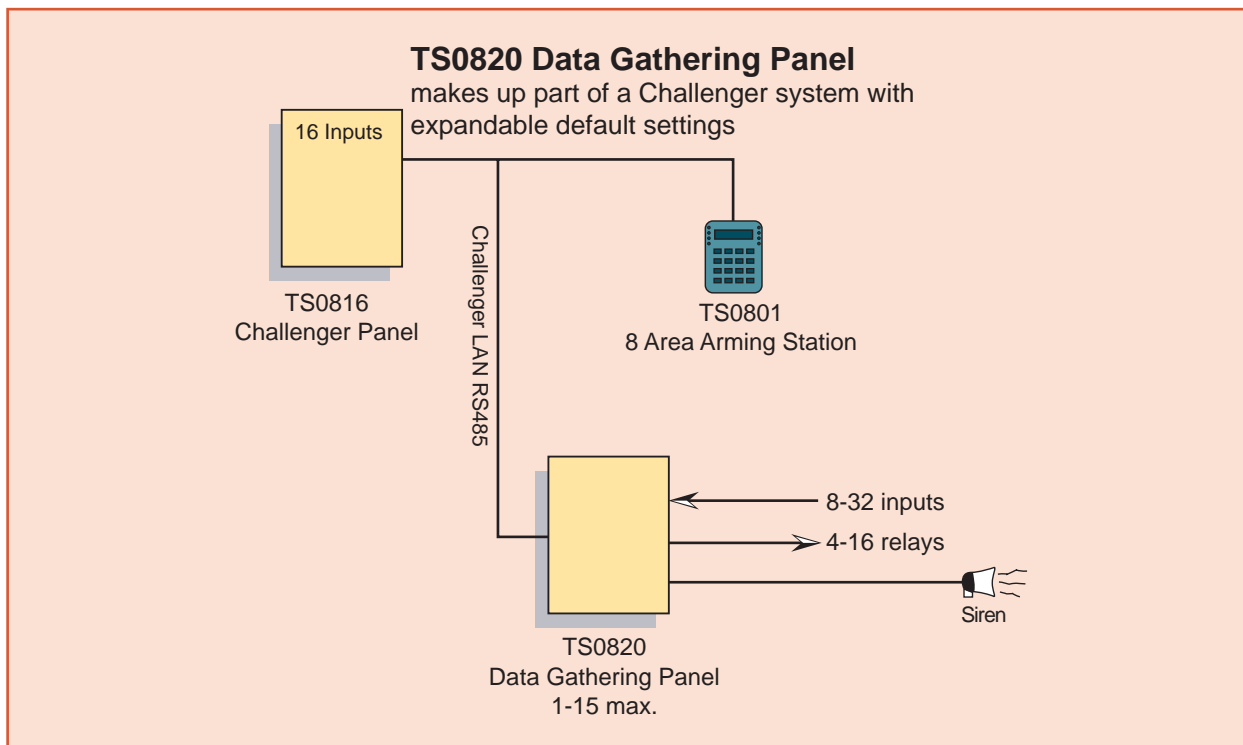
**TS0820 Data Gathering Panel**
makes up part of a Challenger system with expandable default settings

16 Inputs

TS0816
Challenger Panel

Challenger LAN RS485

TS0801
8 Area Arming Station

8-32 inputs

4-16 relays

Siren

TS0820
Data Gathering Panel
1-15 max.